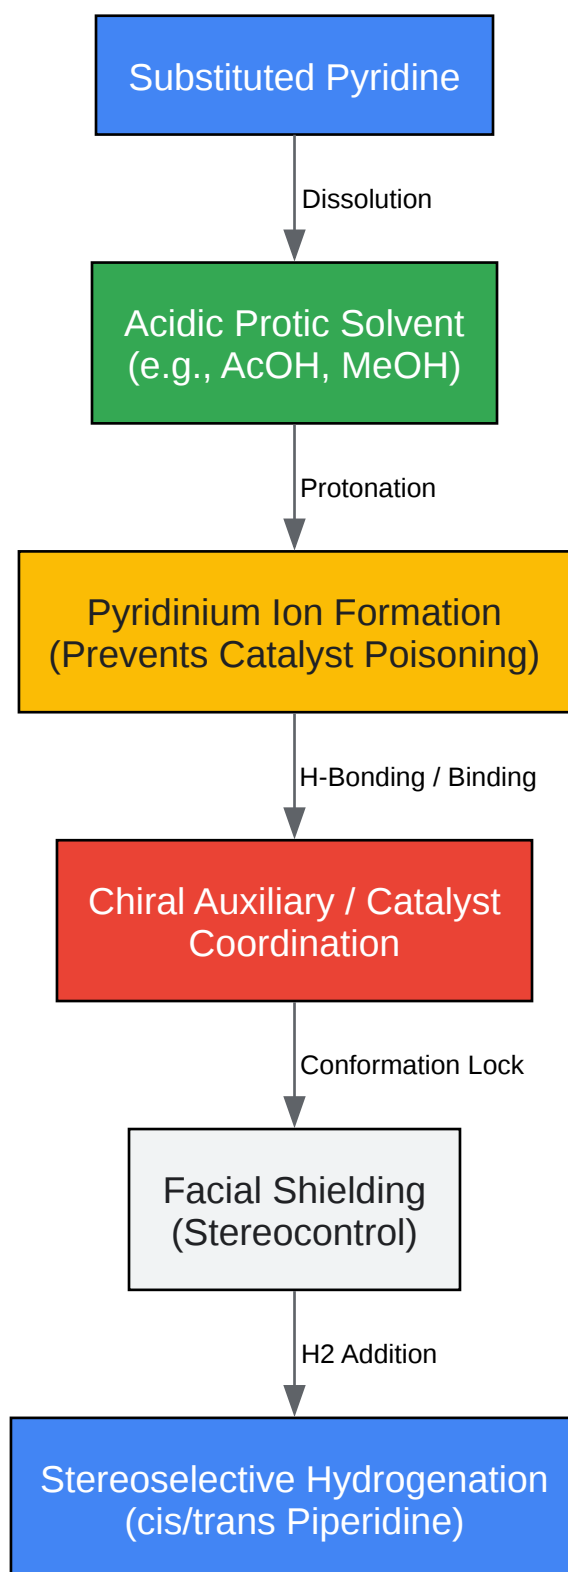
Substituted Pyridine

Dissolution

Acidic Protic Solvent (e.g., AcOH, MeOH)

Protonation

Pyridinium Ion Formation (Prevents Catalyst Poisoning)

H-Bonding / Binding

Chiral Auxiliary / Catalyst Coordination

Conformation Lock

Facial Shielding (Stereocontrol)

H2 Addition

Stereoselective Hydrogenation (cis/trans Piperidine)